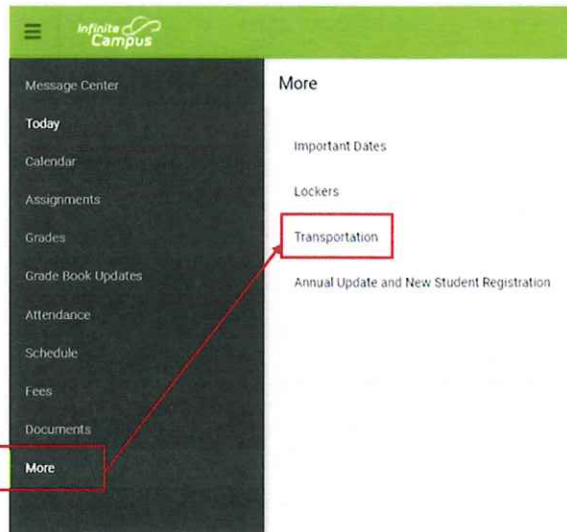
Infinite Campus

Message Center
Today
Calendar
Assignments
Grades
Grade Book Updates
Attendance
Schedule
Fees
Documents
More

More

Important Dates
Lockers
Transportation
Annual Update and New Student Registration